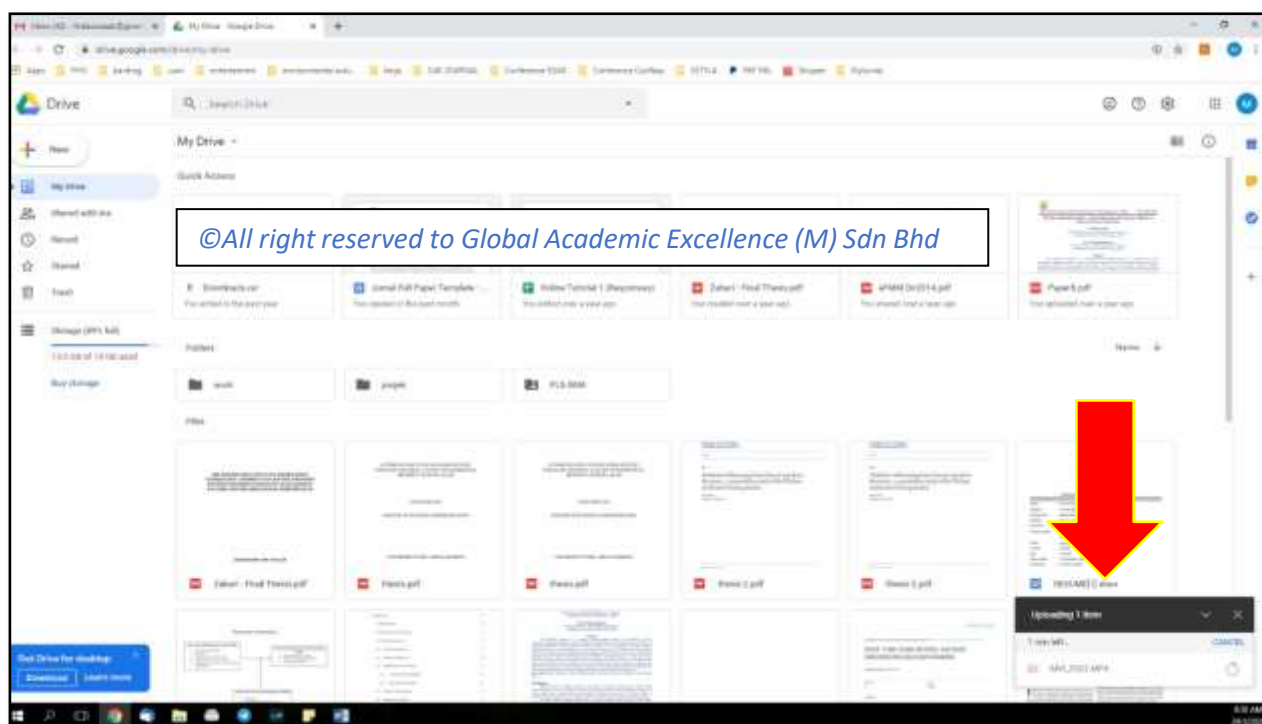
Drive

Search Drive

My Drive

New

My Drive

Quick Access

©All right reserved to Global Academic Excellence (M) Sdn Bhd

Downloads.rar

Jurnal Full Paper Template

Zahari - Final Thesis.pdf

ePMM Dr2014.pdf

Paper5.pdf

Folders

Name

Files

Zahari - Final Thesis.pdf

Thesis.pdf

Thesis.pdf

thesis 2.pdf

thesis 2.pdf

Uploading 1 item

CANCEL

Get Drive for desktop

Download

Learn more